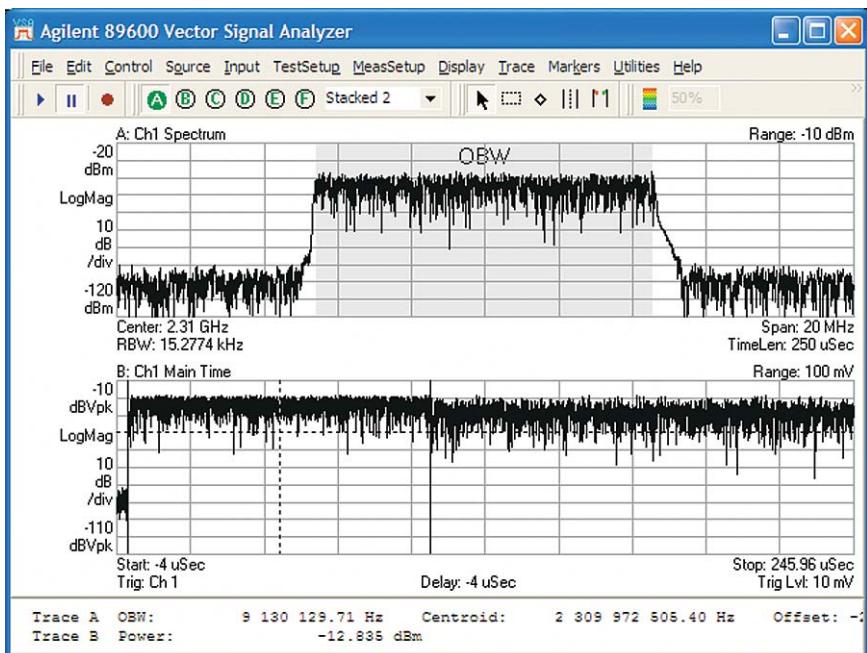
Agilent 89600 Vector Signal Analyzer

File Edit Control Source Input TestSetup MeasSetup Display Trace Markers Utilities Help

A B C D E F Stacked 2 50%

A: Ch1 Spectrum
Range: -10 dBm
-20 dBm
LogMag
10 dB /div
-120 dBm
OBW
Center: 2.31 GHz
RBW: 15.2774 kHz
Span: 20 MHz
TimeLen: 250 uSec

B: Ch1 Main Time
Range: 100 mV
-10 dBVpk
LogMag
10 dB /div
-110 dBVpk
Start: -4 uSec
Trig: Ch 1
Delay: -4 uSec
Stop: 245.96 uSec
Trig Lvl: 10 mV

Trace A OBW: 9 130 129.71 Hz Centroid: 2 309 972 505.40 Hz Offset: -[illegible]
Trace B Power: -12.835 dBm